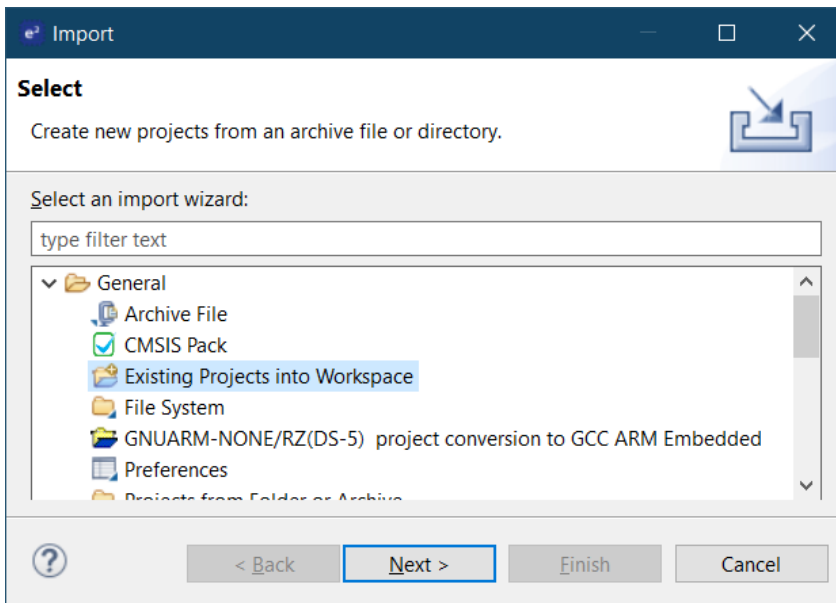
Import

Select

Create new projects from an archive file or directory.

Select an import wizard:

type filter text

General
Archive File
CMSIS Pack
Existing Projects into Workspace
File System
GNUARM-NONE/RZ(DS-5) project conversion to GCC ARM Embedded
Preferences
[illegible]

?
< Back
Next >
Finish
Cancel